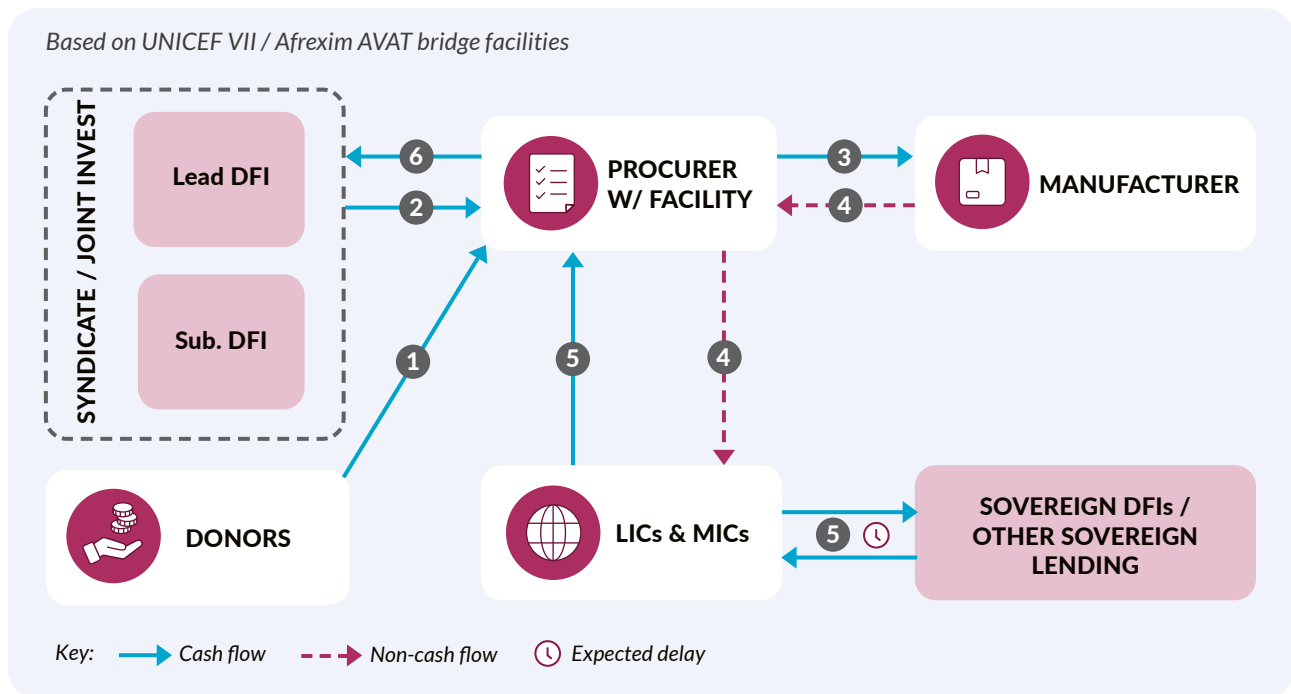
Based on UNICEF VII / Afrexim AVAT bridge facilities

SYNDICATE / JOINT INVEST

Lead DFI

Sub. DFI

6

2

1

PROCURER W/ FACILITY

3

4

MANUFACTURER

5

4

DONORS

LICs & MICs

5

SOVEREIGN DFIs / OTHER SOVEREIGN LENDING

Key: Cash flow Non-cash flow Expected delay